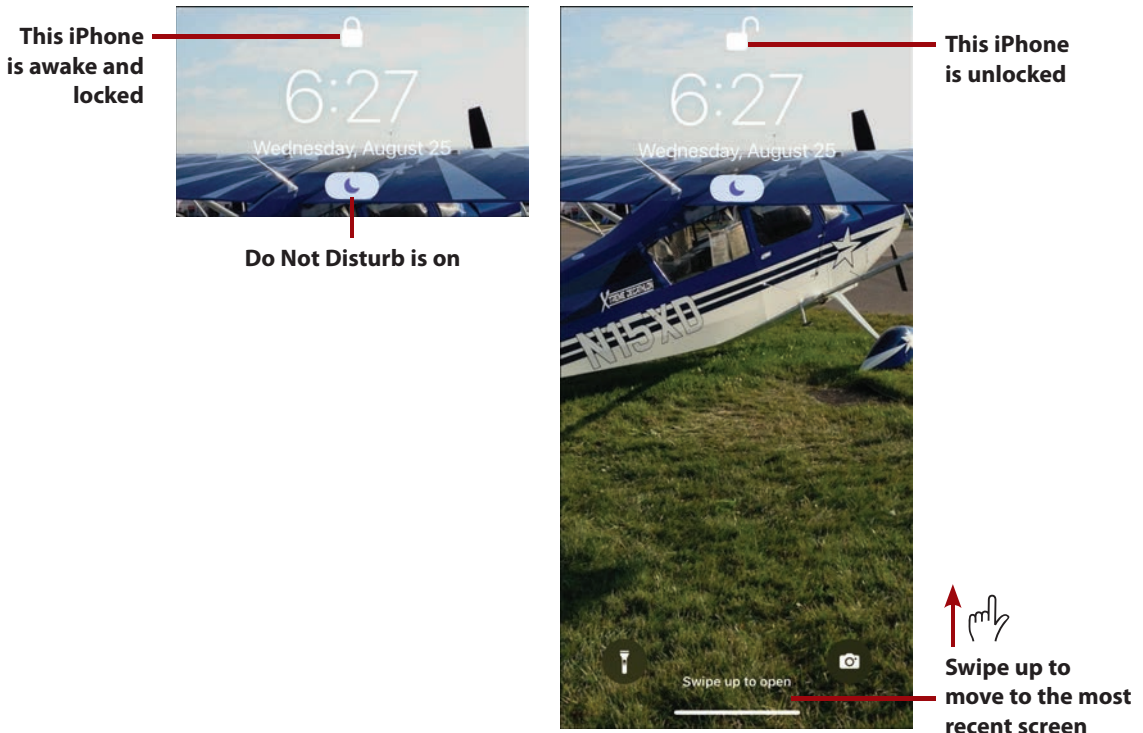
This iPhone is awake and locked

6:27

Wednesday, August 25

Do Not Disturb is on

6:27

Wednesday, August 25

This iPhone is unlocked

N15XD

Swipe up to open

Swipe up to move to the most recent screen